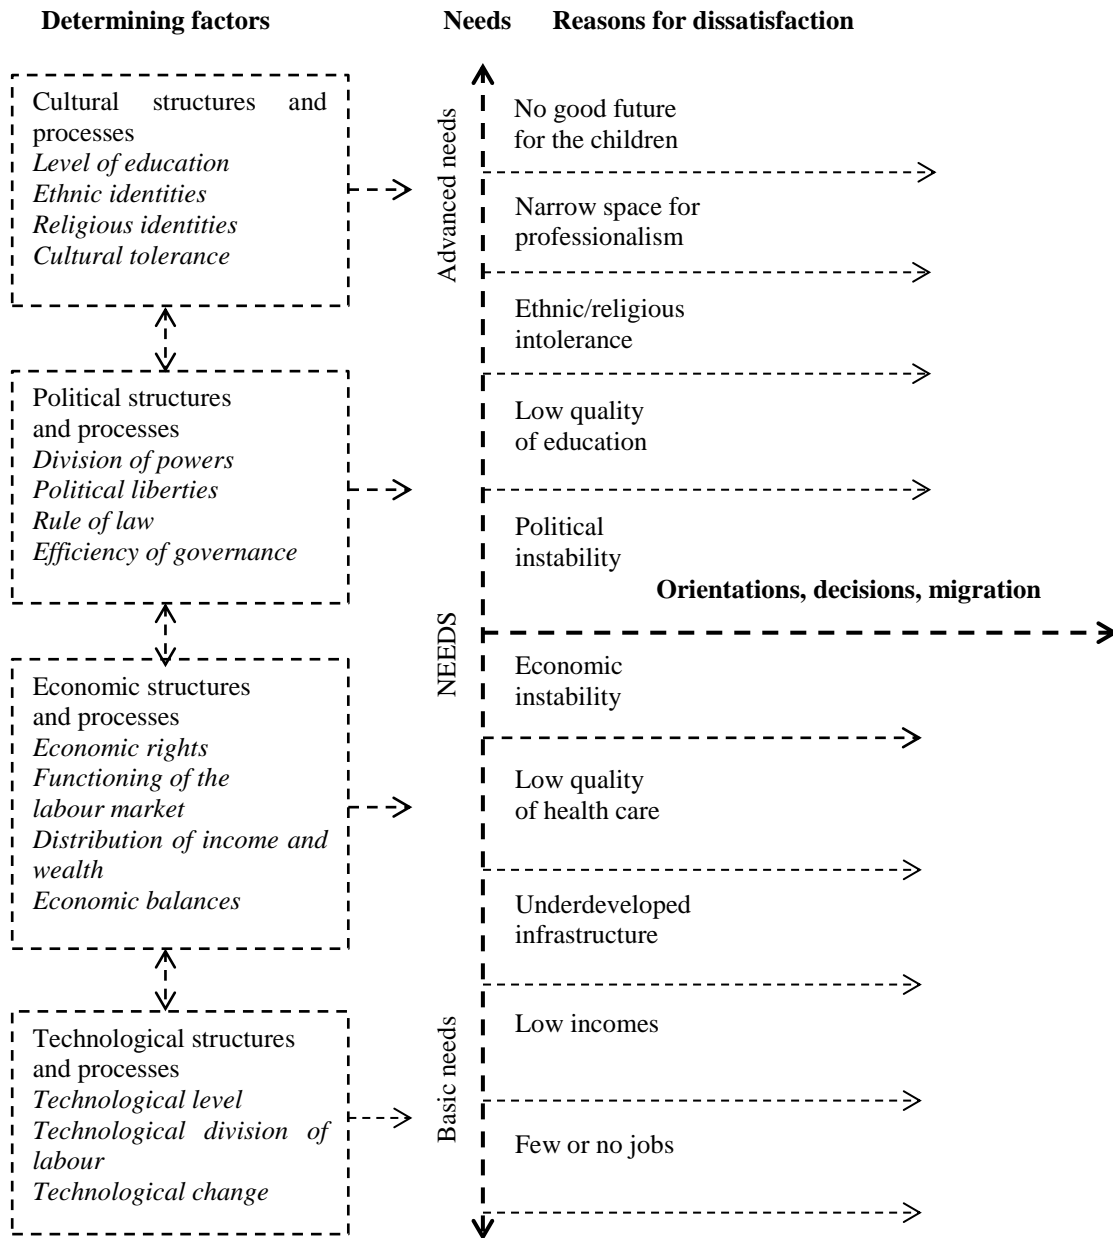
Determining factors

Needs

Reasons for dissatisfaction

Cultural structures and processes
*Level of education*
*Ethnic identities*
*Religious identities*
*Cultural tolerance*

Political structures and processes
*Division of powers*
*Political liberties*
*Rule of law*
*Efficiency of governance*

Economic structures and processes
*Economic rights*
*Functioning of the labour market*
*Distribution of income and wealth*
*Economic balances*

Technological structures and processes
*Technological level*
*Technological division of labour*
*Technological change*

Advanced needs

NEEDS

Basic needs

No good future for the children

Narrow space for professionalism

Ethnic/religious intolerance

Low quality of education

Political instability

Orientations, decisions, migration

Economic instability

Low quality of health care

Underdeveloped infrastructure

Low incomes

Few or no jobs